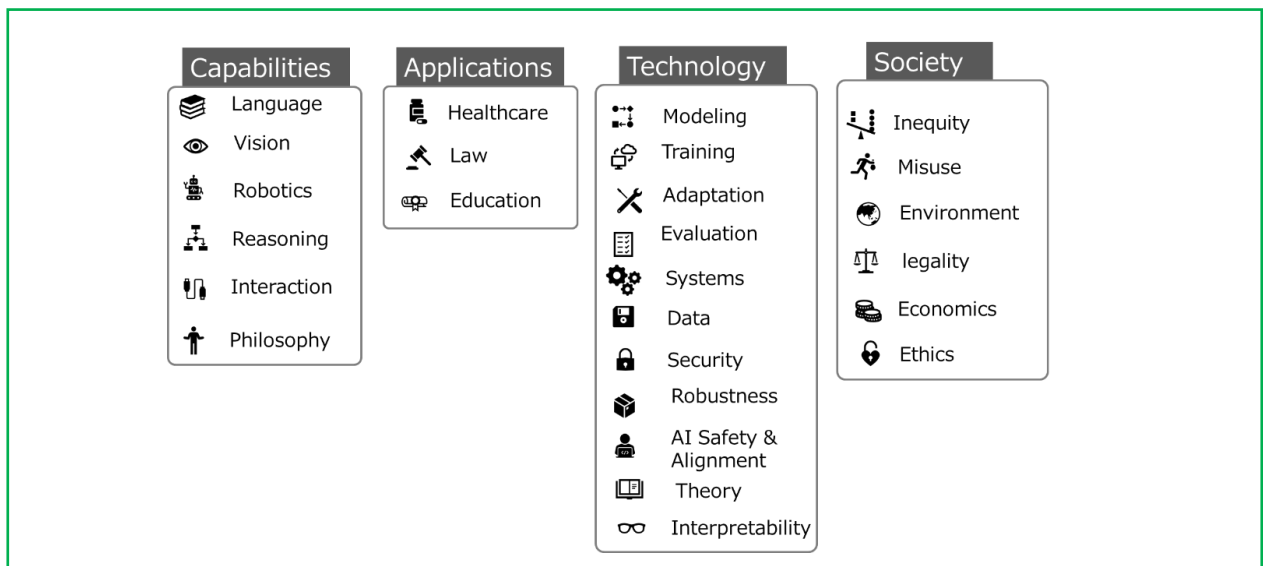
Capabilities

Language

Vision

Robotics

Reasoning

Interaction

Philosophy

Applications

Healthcare

Law

Education

Technology

Modeling

Training

Adaptation

Evaluation

Systems

Data

Security

Robustness

AI Safety & Alignment

Theory

Interpretability

Society

Inequity

Misuse

Environment

legality

Economics

Ethics